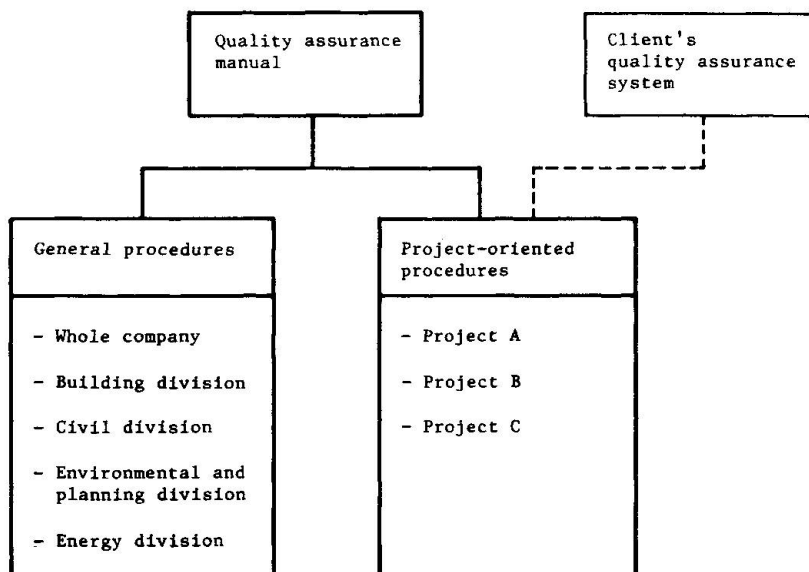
Quality assurance manual

Client's quality assurance system

General procedures

- Whole company
- Building division
- Civil division
- Environmental and planning division
- Energy division

Project-oriented procedures

- Project A
- Project B
- Project C